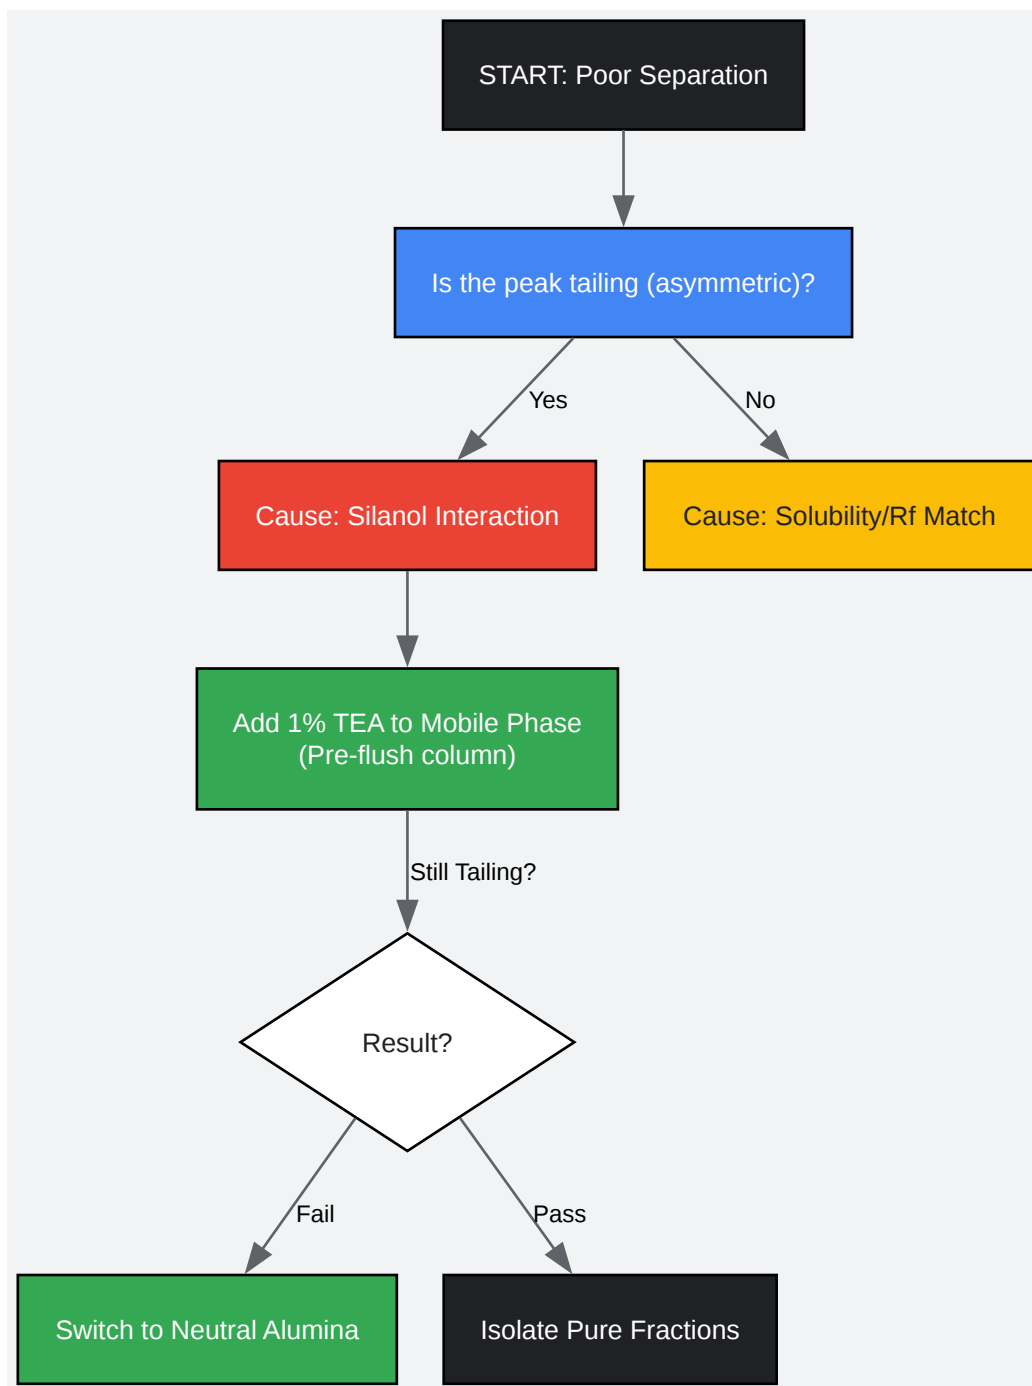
START: Poor Separation

Is the peak tailing (asymmetric)?

Yes

No

Cause: Silanol Interaction

Cause: Solubility/Rf Match

Add 1% TEA to Mobile Phase
(Pre-flush column)

Still Tailing?

Result?

Fail

Pass

Switch to Neutral Alumina

Isolate Pure Fractions